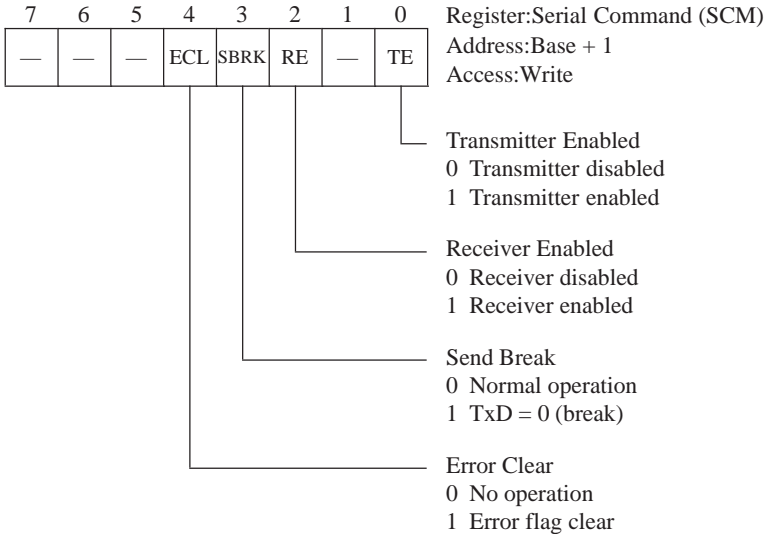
| 7 | 6 | 5 | 4 | 3 | 2 | 1 | 0 |
|---|---|---|---|---|---|---|---|
| — | — | — | ECL | SBRK | RE | — | TE |

Register:Serial Command (SCM)
Address:Base + 1
Access:Write

Transmitter Enabled
0 Transmitter disabled
1 Transmitter enabled

Receiver Enabled
0 Receiver disabled
1 Receiver enabled

Send Break
0 Normal operation
1 TxD = 0 (break)

Error Clear
0 No operation
1 Error flag clear